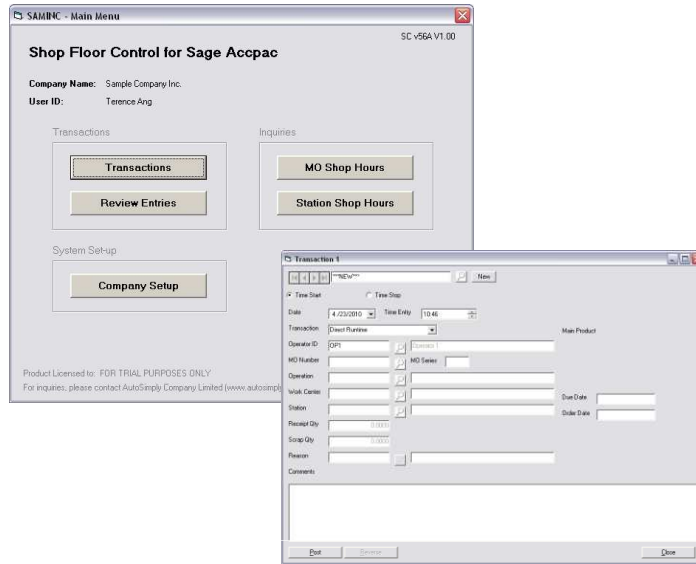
SAMINC - Main Menu

SC v56A V1.00

Shop Floor Control for Sage Accpac

Company Name: Sample Company Inc.
User ID: Terence Ang

Transactions

Transactions

Review Entries

Inquiries

MO Shop Hours

Station Shop Hours

System Set-up

Company Setup

Product Licensed to: FOR TRIAL PURPOSES ONLY
For inquiries, please contact AutoSimply Company Limited (www.autosimpl

Transaction 1

***NEW***

New

Time Start

Time Stop

Date 4/23/2010

Time Entry 10:46

Transaction Direct Runtime

Main Product

Operator ID OP1

Operator 1

MO Number

MO Series

Operation

Work Center

Due Date

Station

Order Date

Receipt Qty 0.0000

Scrap Qty 0.0000

Reason

Comments

Post

Reverse

Close